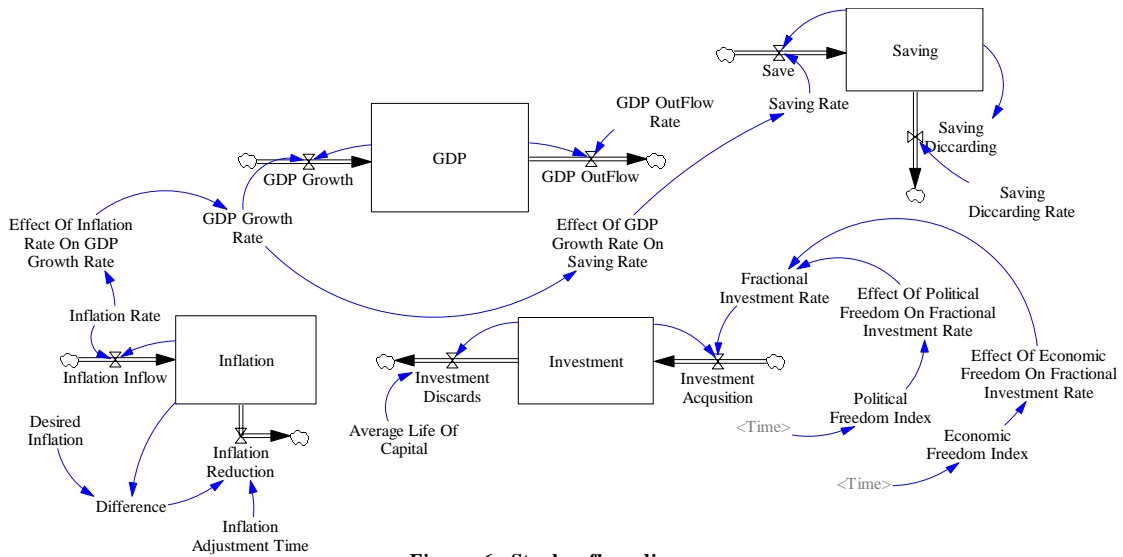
Saving

Save

Saving Rate

Saving Diccarding

Saving Diccarding Rate

GDP OutFlow Rate

GDP

GDP Growth

GDP OutFlow

GDP Growth Rate

Effect Of Inflation Rate On GDP Growth Rate

Effect Of GDP Growth Rate On Saving Rate

Fractional Investment Rate

Effect Of Political Freedom On Fractional Investment Rate

Effect Of Economic Freedom On Fractional Investment Rate

Inflation Rate

Inflation

Inflation Inflow

Investment

Investment Discards

Investment Acqusition

Political Freedom Index

<Time>

Economic Freedom Index

<Time>

Desired Inflation

Inflation Reduction

Average Life Of Capital

Difference

Inflation Adjustment Time

Figure 6: Stock – flow diagram